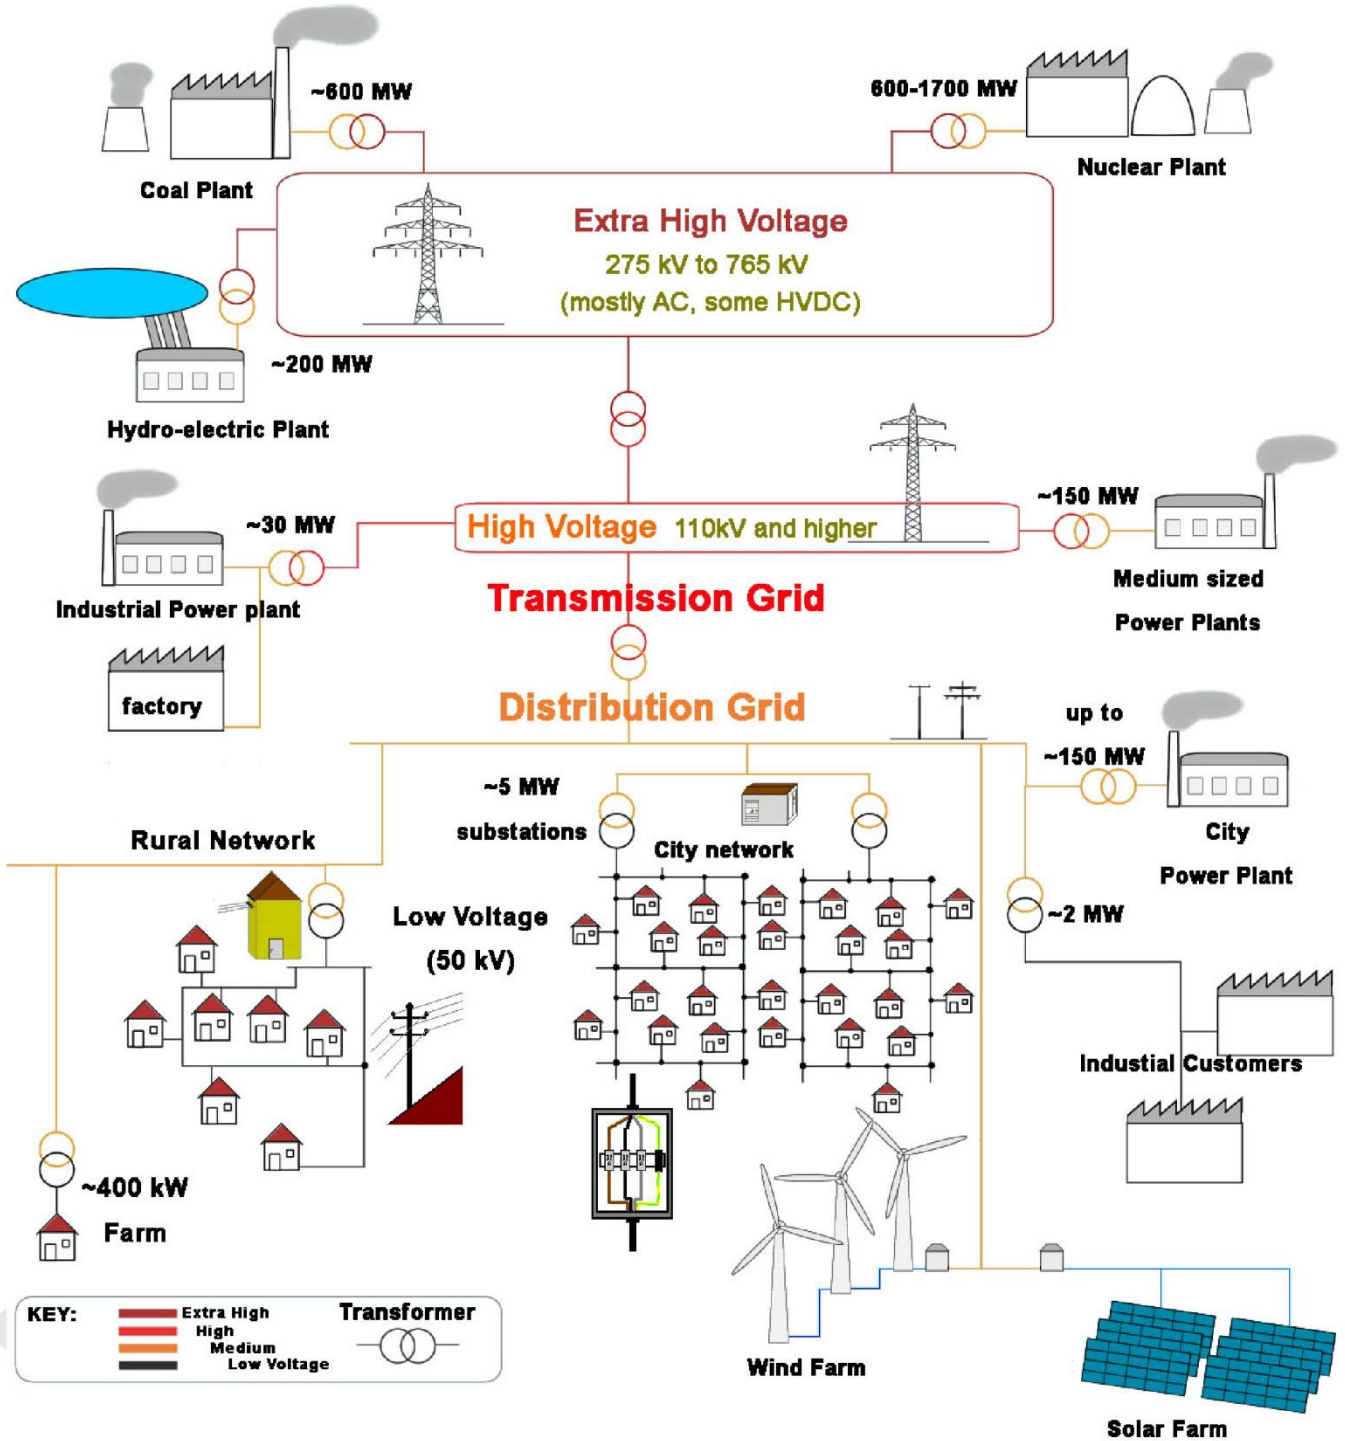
~600 MW

600-1700 MW

Coal Plant

Nuclear Plant

Extra High Voltage
275 kV to 765 kV
(mostly AC, some HVDC)

~200 MW

Hydro-electric Plant

~30 MW

High Voltage 110kV and higher

~150 MW

Industrial Power plant

Medium sized
Power Plants

Transmission Grid

factory

Distribution Grid

up to
~150 MW

~5 MW

substations

City network

City
Power Plant

Rural Network

Low Voltage
(50 kV)

~2 MW

Indus​tial Customers

~400 kW

Farm

KEY:
Extra High
High
Medium
Low Voltage

Transformer

Wind Farm

Solar Farm